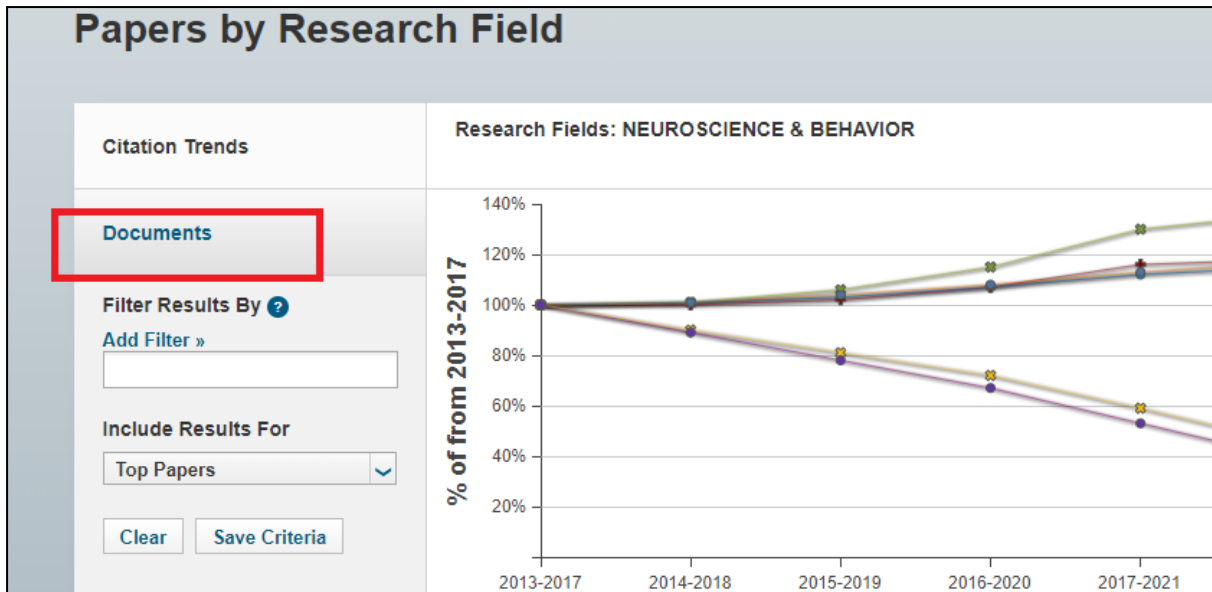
Papers by Research Field

Citation Trends

Documents

Filter Results By ?

Add Filter »

Include Results For

Top Papers

Clear

Save Criteria

Research Fields: NEUROSCIENCE & BEHAVIOR

% of from 2013-2017

140%
120%
100%
80%
60%
40%
20%

2013-2017
2014-2018
2015-2019
2016-2020
2017-2021